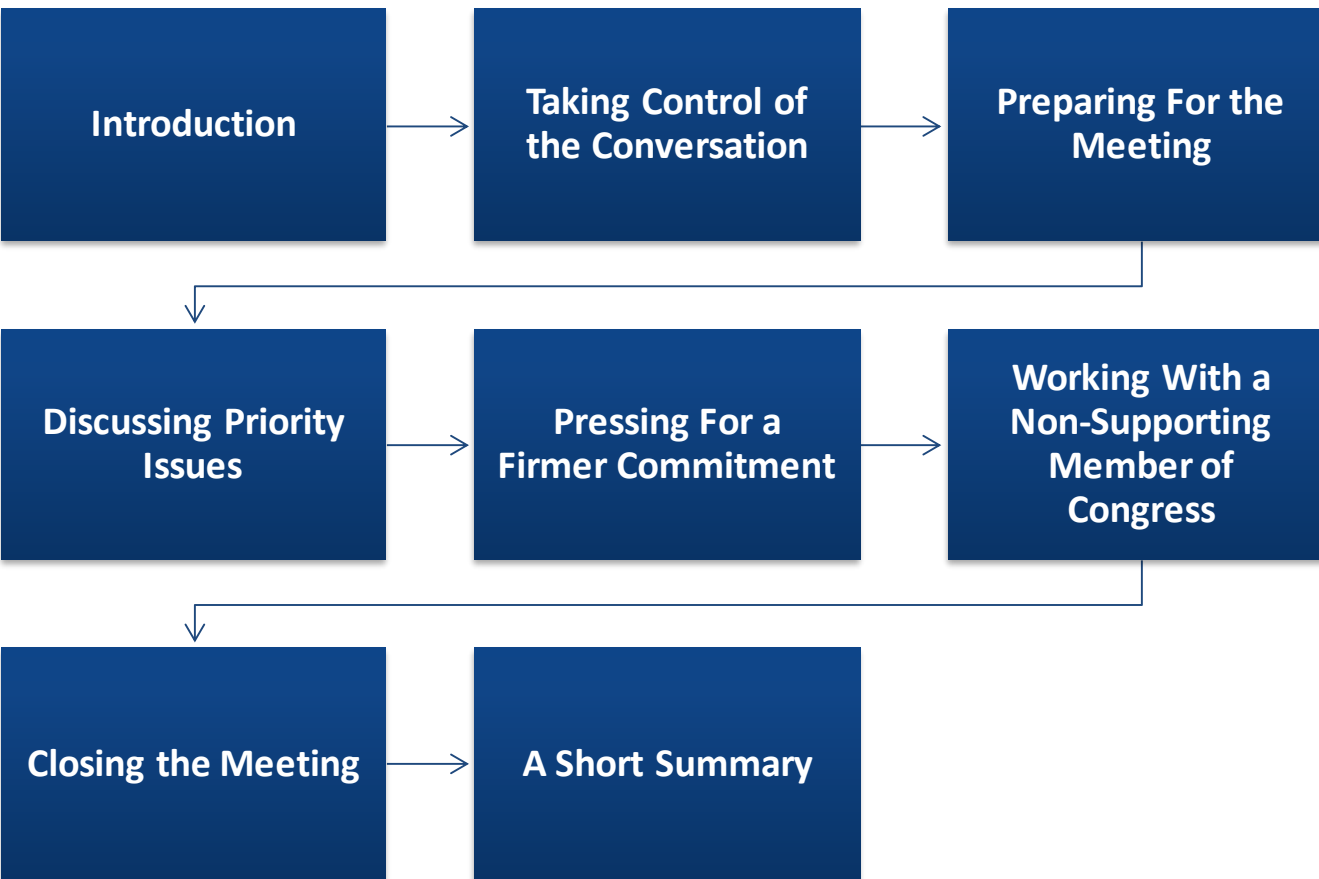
Introduction

Taking Control of the Conversation

Preparing For the Meeting

Discussing Priority Issues

Pressing For a Firmer Commitment

Working With a Non-Supporting Member of Congress

Closing the Meeting

A Short Summary